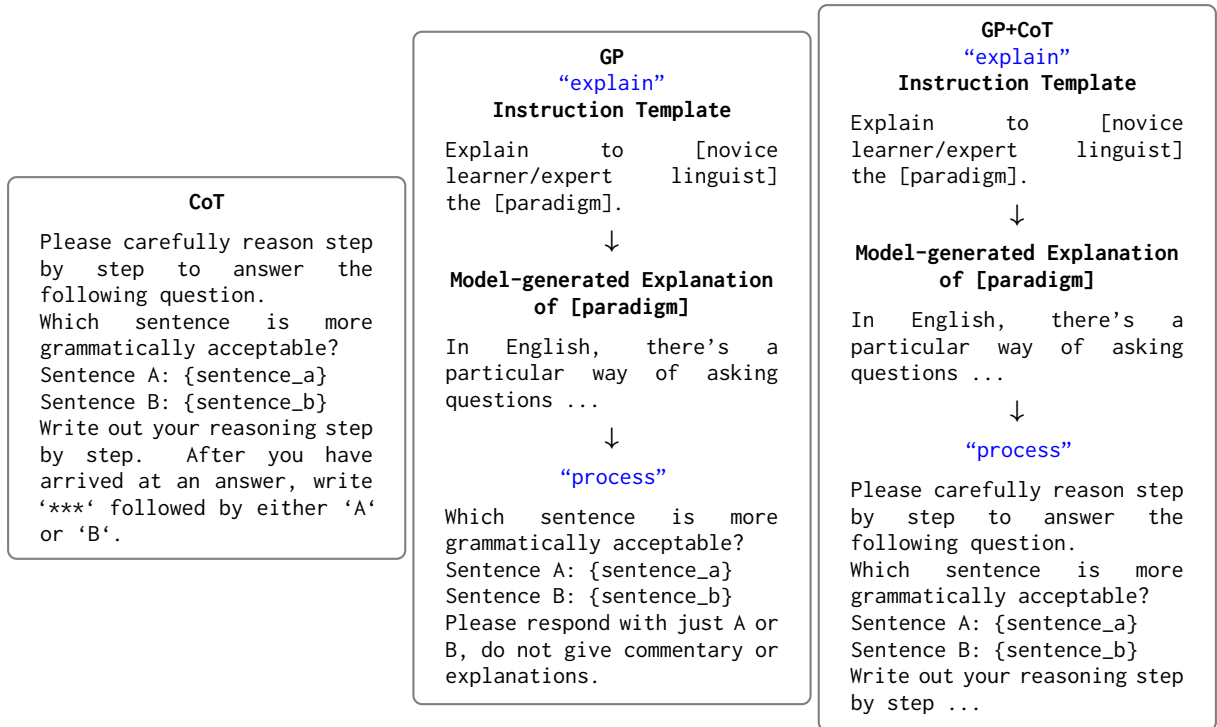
CoT

Please carefully reason step by step to answer the following question.
Which sentence is more grammatically acceptable?
Sentence A: {sentence_a}
Sentence B: {sentence_b}
Write out your reasoning step by step. After you have arrived at an answer, write '***' followed by either 'A' or 'B'.

GP
"explain"
Instruction Template

Explain to [novice learner/expert linguist] the [paradigm].

↓

Model-generated Explanation of [paradigm]

In English, there's a particular way of asking questions ...

↓

"process"

Which sentence is more grammatically acceptable?
Sentence A: {sentence_a}
Sentence B: {sentence_b}
Please respond with just A or B, do not give commentary or explanations.

GP+CoT
"explain"
Instruction Template

Explain to [novice learner/expert linguist] the [paradigm].

↓

Model-generated Explanation of [paradigm]

In English, there's a particular way of asking questions ...

↓

"process"

Please carefully reason step by step to answer the following question.
Which sentence is more grammatically acceptable?
Sentence A: {sentence_a}
Sentence B: {sentence_b}
Write out your reasoning step by step ...